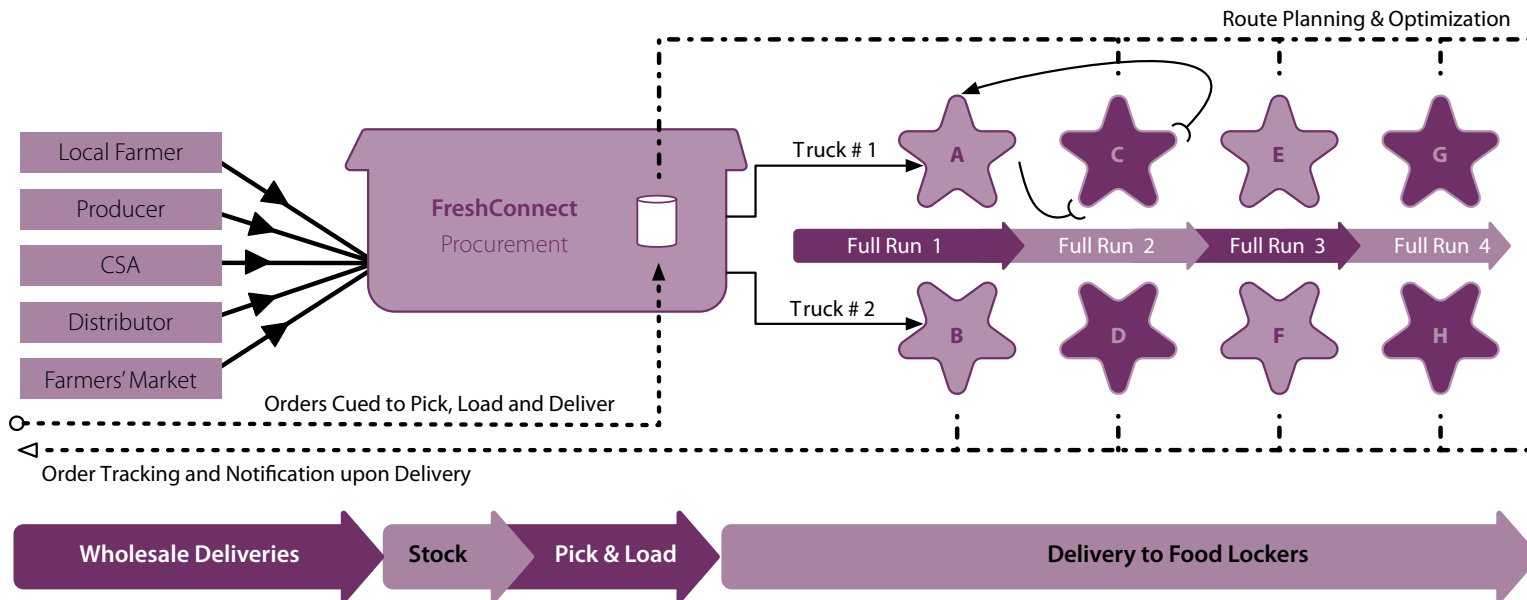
Route Planning & Optimization

Local Farmer
Producer
CSA
Distributor
Farmers' Market

FreshConnect
Procurement

Truck # 1
Truck # 2

A
C
E
G

Full Run 1
Full Run 2
Full Run 3
Full Run 4

B
D
F
H

Orders Cued to Pick, Load and Deliver

Order Tracking and Notification upon Delivery

Wholesale Deliveries
Stock
Pick & Load
Delivery to Food Lockers